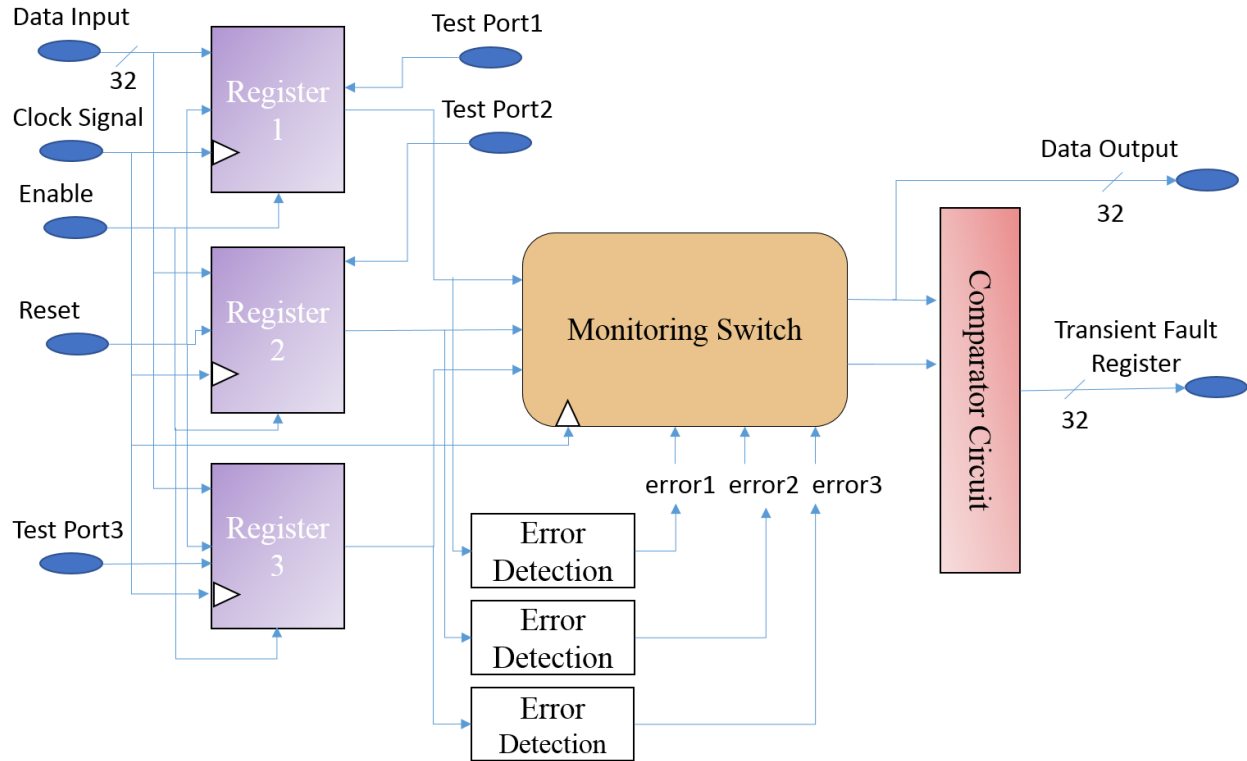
Data Input
32
Clock Signal
Enable
Reset
Test Port3
Register 1
Register 2
Register 3
Test Port1
Test Port2
Monitoring Switch
error1 error2 error3
Error Detection
Error Detection
Error Detection
Data Output
32
Comparator Circuit
Transient Fault Register
32